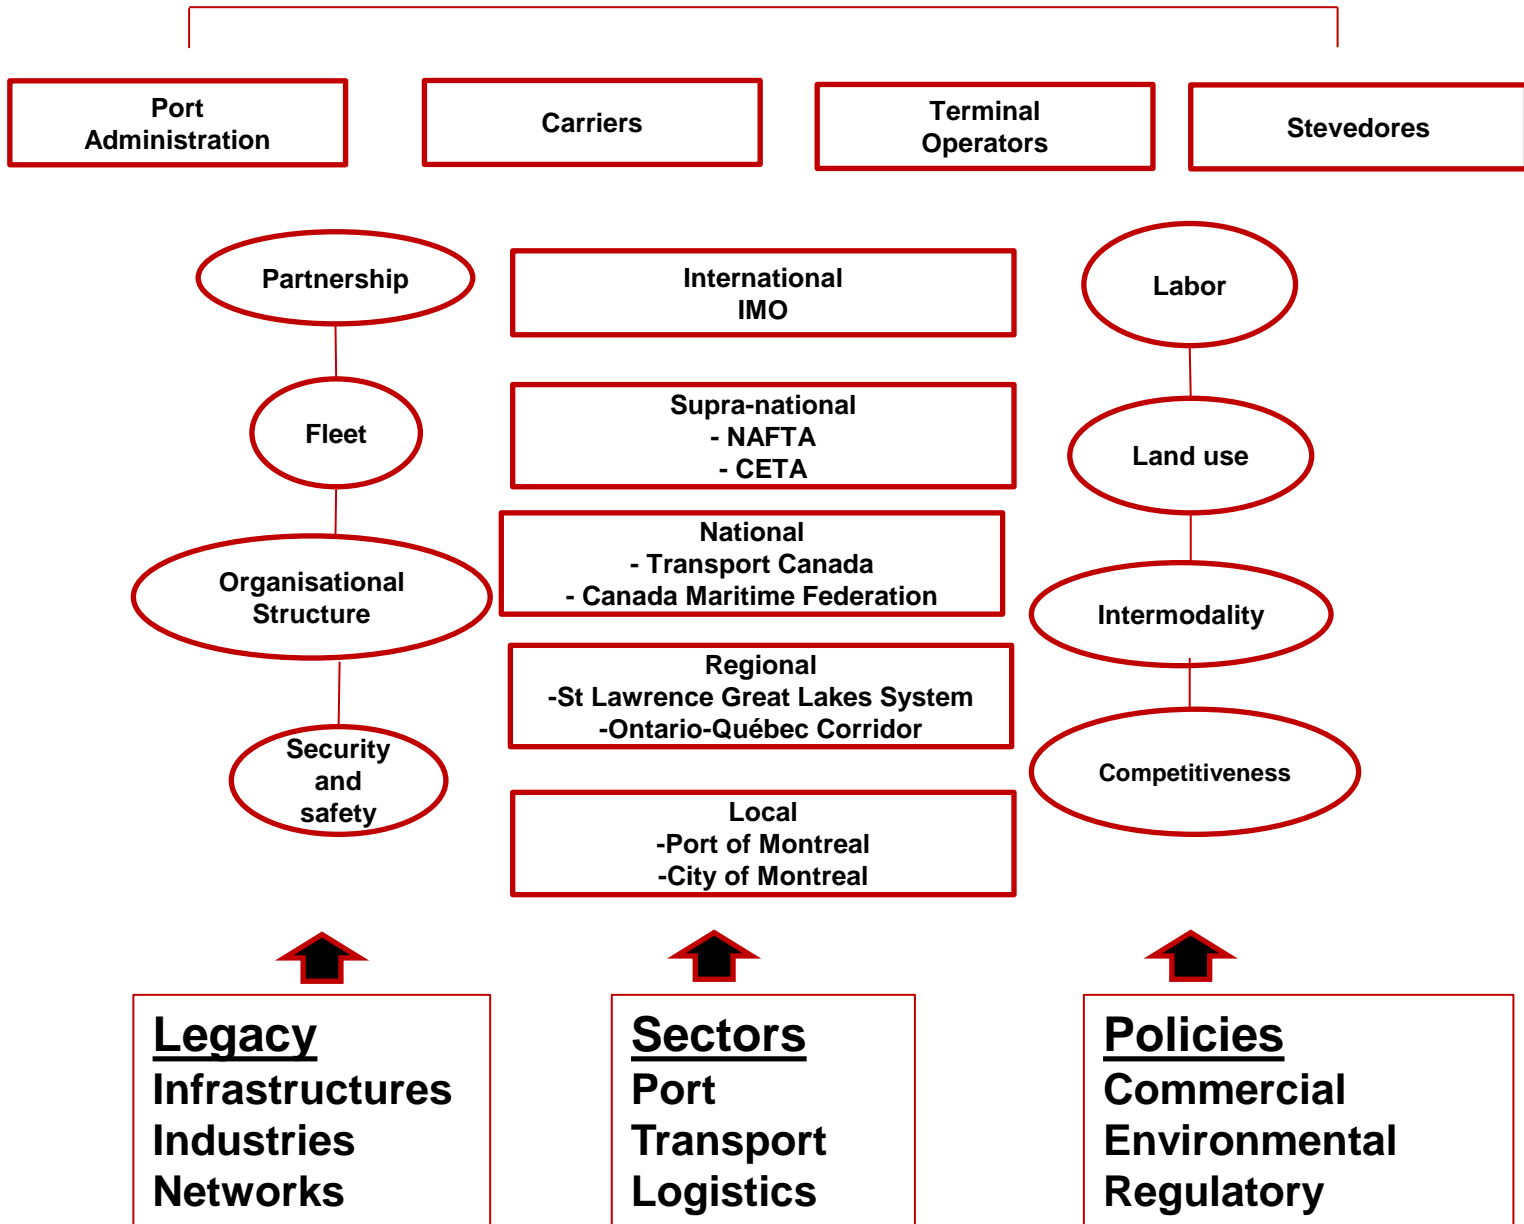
Port Administration

Carriers

Terminal Operators

Stevedores

Partnership

Fleet

Organisational Structure

Security and safety

International
IMO

Supra-national
- NAFTA
- CETA

National
- Transport Canada
- Canada Maritime Federation

Regional
-St Lawrence Great Lakes System
-Ontario-Québec Corridor

Local
-Port of Montreal
-City of Montreal

Labor

Land use

Intermodality

Competitiveness

Legacy
Infrastructures
Industries
Networks

Sectors
Port
Transport
Logistics

Policies
Commercial
Environmental
Regulatory